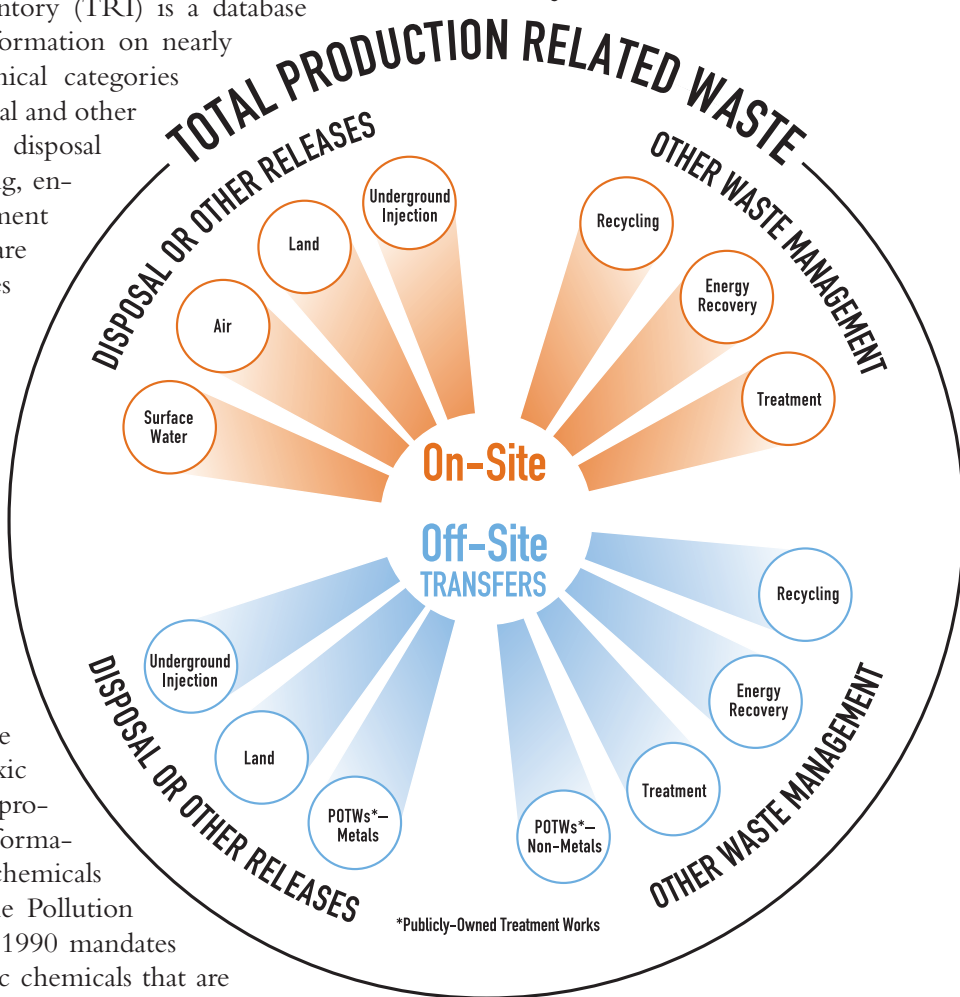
ntory (TRI) is a database
formation on nearly
nical categories
al and other
disposal
g, en-
ment
are
es

e
xic
pro-
forma-
chemicals
e Pollution
1990 mandates
c chemicals that are

TOTAL PRODUCTION RELATED WASTE

DISPOSAL OR OTHER RELEASES

Underground Injection

Land

Air

Surface Water

OTHER WASTE MANAGEMENT

Recycling

Energy Recovery

Treatment

On-Site

Off-Site TRANSFERS

Underground Injection

Land

POTWs*– Metals

POTWs*– Non-Metals

Treatment

Energy Recovery

Recycling

DISPOSAL OR OTHER RELEASES

OTHER WASTE MANAGEMENT

*Publicly-Owned Treatment Works